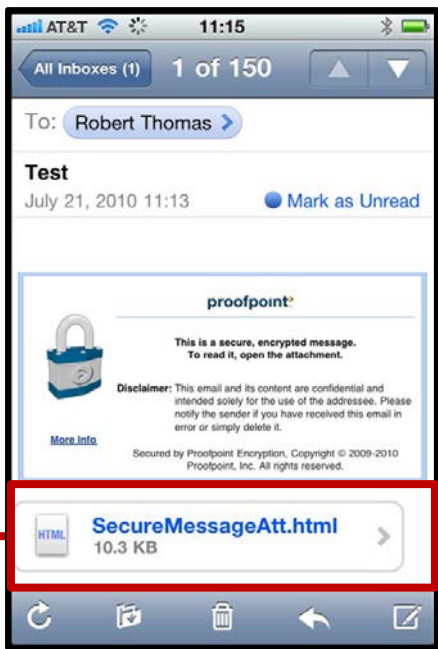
AT&T 11:15

All Inboxes (1)
1 of 150

To: Robert Thomas

Test
July 21, 2010 11:13
Mark as Unread

proofpoint

This is a secure, encrypted message.
To read it, open the attachment.

Disclaimer: This email and its content are confidential and intended solely for the use of the addressee. Please notify the sender if you have received this email in error or simply delete it.

More Info

Secured by Proofpoint Encryption, Copyright © 2009-2010 Proofpoint, Inc. All rights reserved.

HTML
SecureMessageAtt.html
10.3 KB